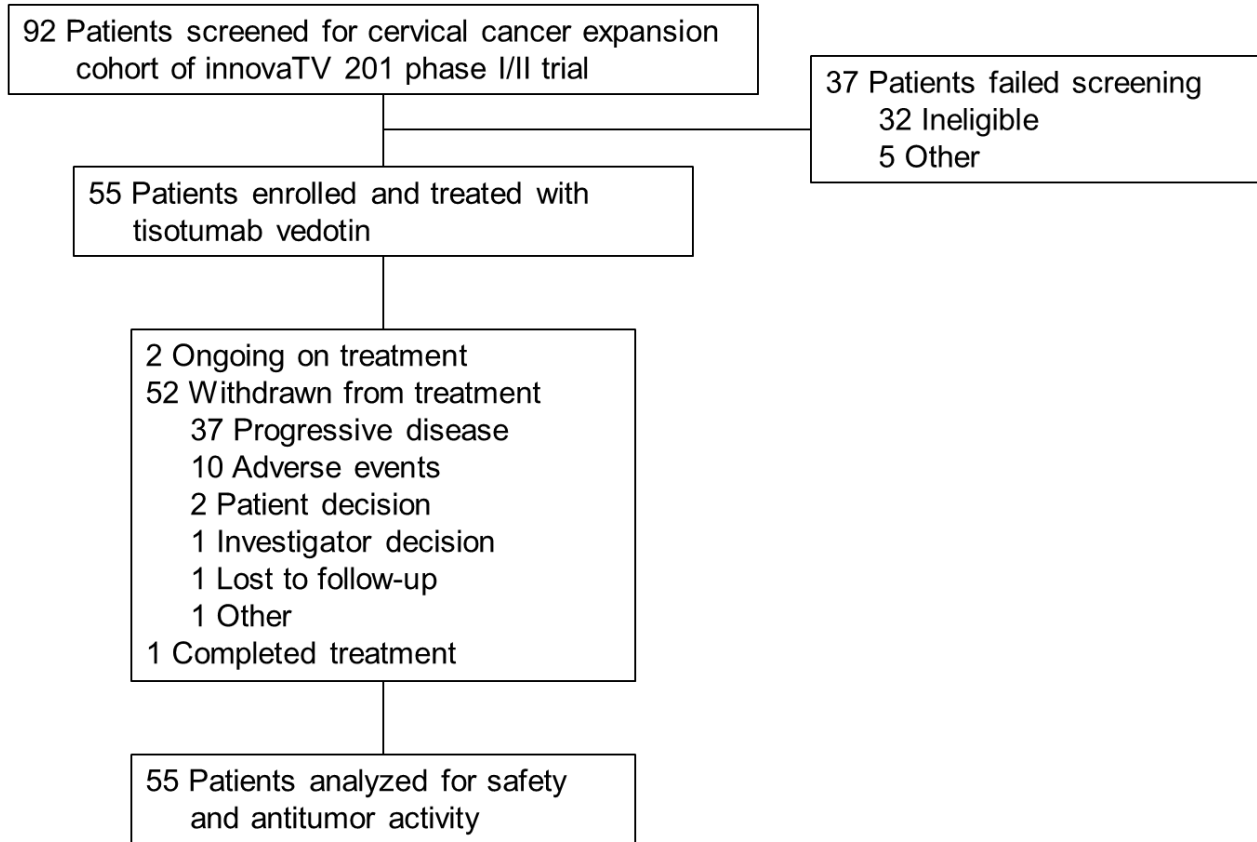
92 Patients screened for cervical cancer expansion cohort of innovaTV 201 phase I/II trial

37 Patients failed screening
32 Ineligible
5 Other

55 Patients enrolled and treated with tisotumab vedotin

2 Ongoing on treatment
52 Withdrawn from treatment
37 Progressive disease
10 Adverse events
2 Patient decision
1 Investigator decision
1 Lost to follow-up
1 Other
1 Completed treatment

55 Patients analyzed for safety and antitumor activity